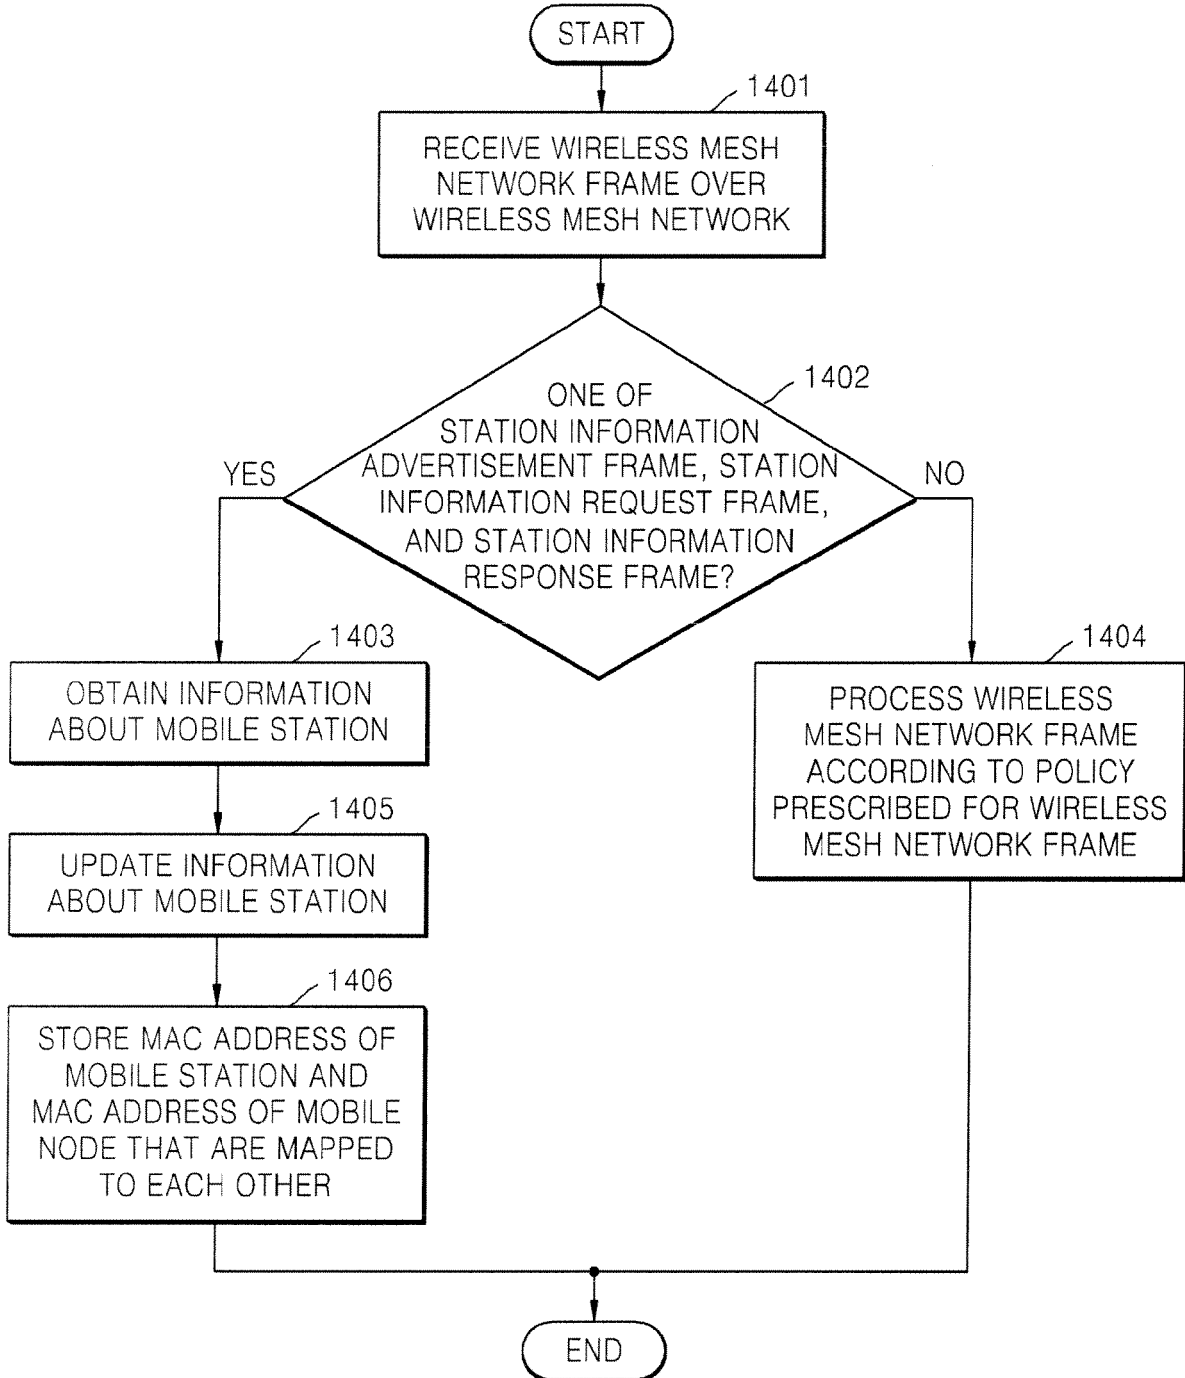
START

1401

RECEIVE WIRELESS MESH NETWORK FRAME OVER WIRELESS MESH NETWORK

1402

ONE OF STATION INFORMATION ADVERTISEMENT FRAME, STATION INFORMATION REQUEST FRAME, AND STATION INFORMATION RESPONSE FRAME?

YES

NO

1403

OBTAIN INFORMATION ABOUT MOBILE STATION

1405

UPDATE INFORMATION ABOUT MOBILE STATION

1406

STORE MAC ADDRESS OF MOBILE STATION AND MAC ADDRESS OF MOBILE NODE THAT ARE MAPPED TO EACH OTHER

1404

PROCESS WIRELESS MESH NETWORK FRAME ACCORDING TO POLICY PRESCRIBED FOR WIRELESS MESH NETWORK FRAME

END